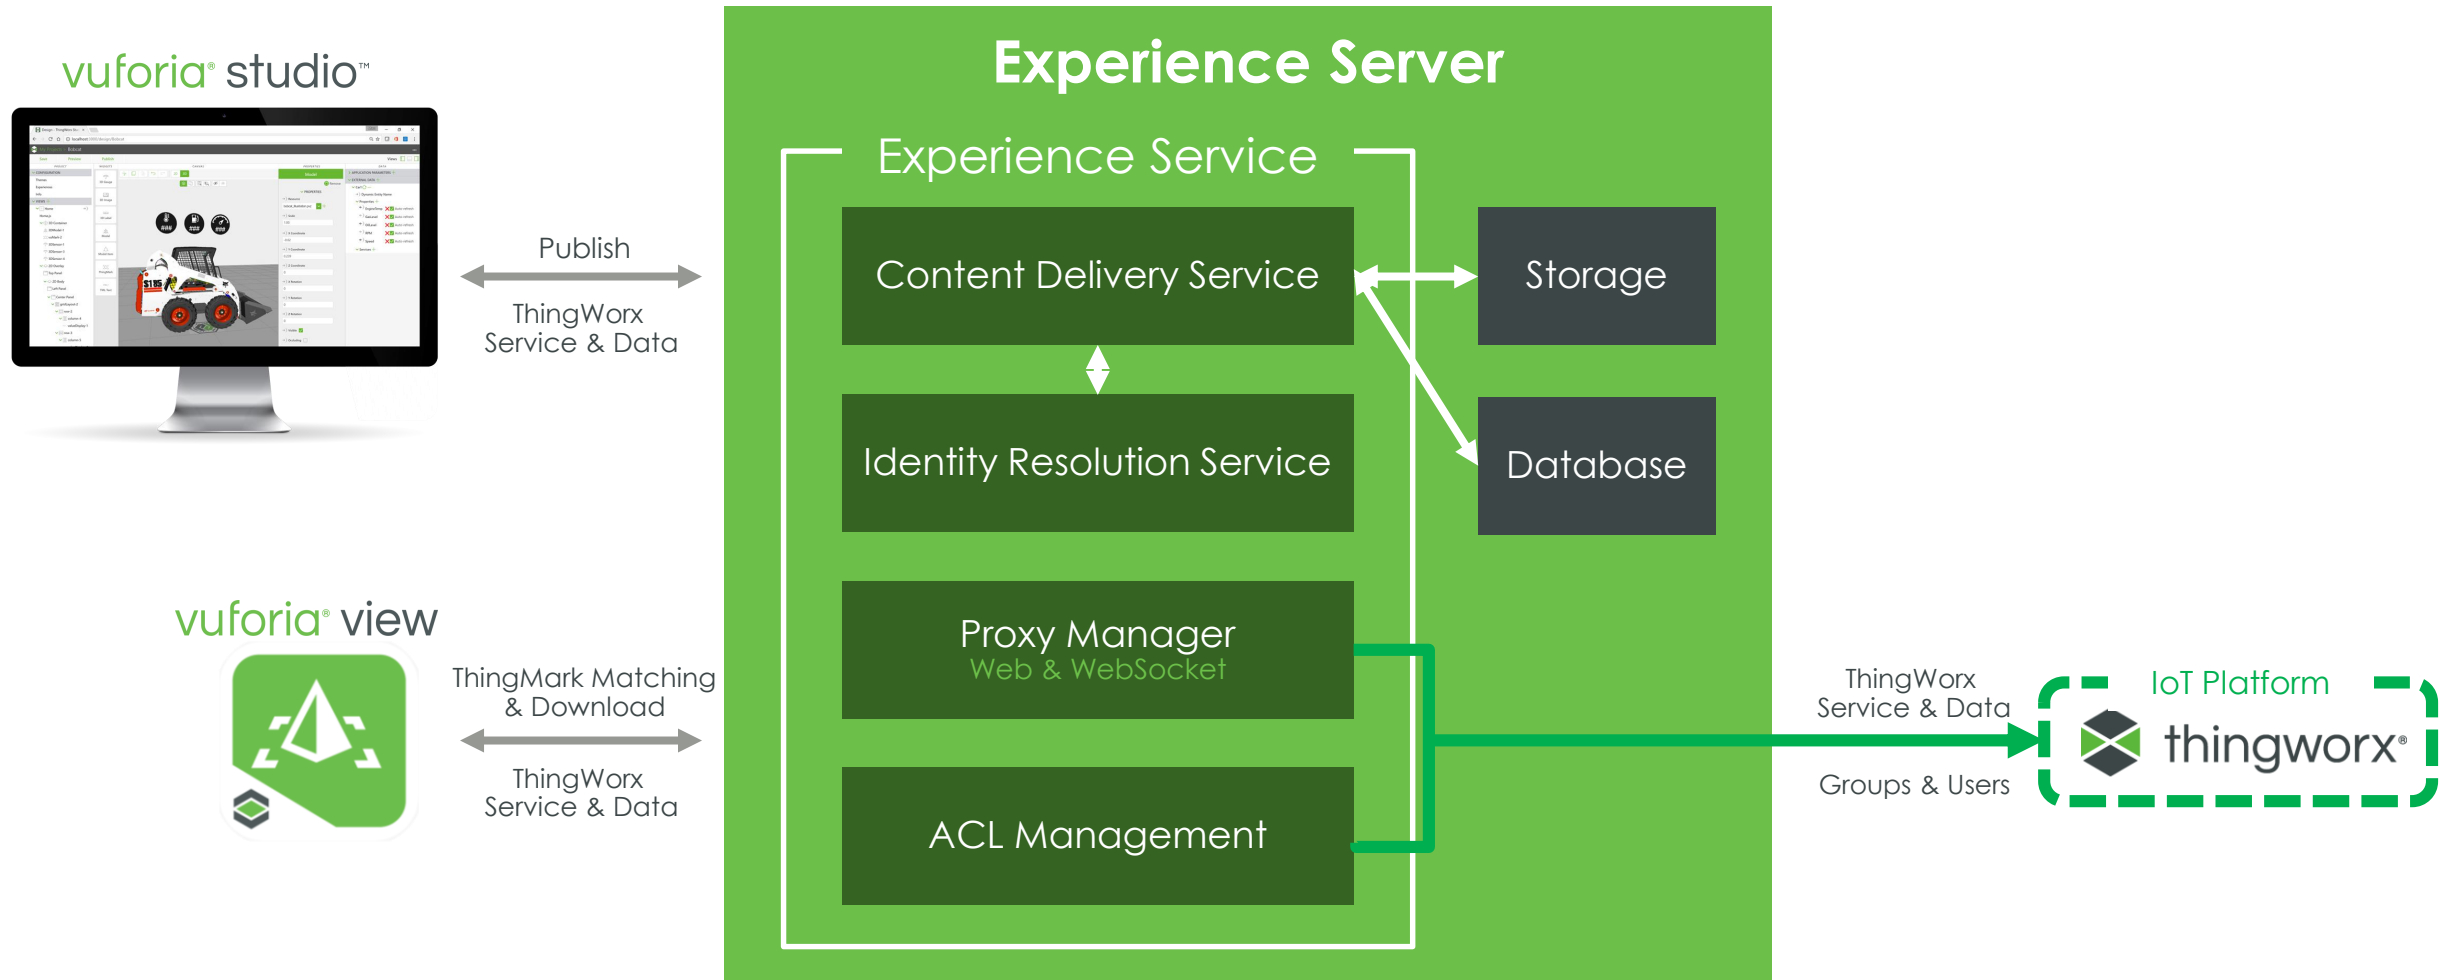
vuforia® studio™

Publish

ThingWorx
Service & Data

vuforia® view

ThingMark Matching
& Download

ThingWorx
Service & Data

Experience Server

Experience Service

Content Delivery Service

Identity Resolution Service

Proxy Manager
Web & WebSocket

ACL Management

Storage

Database

ThingWorx
Service & Data

Groups & Users

IoT Platform

thingworx®